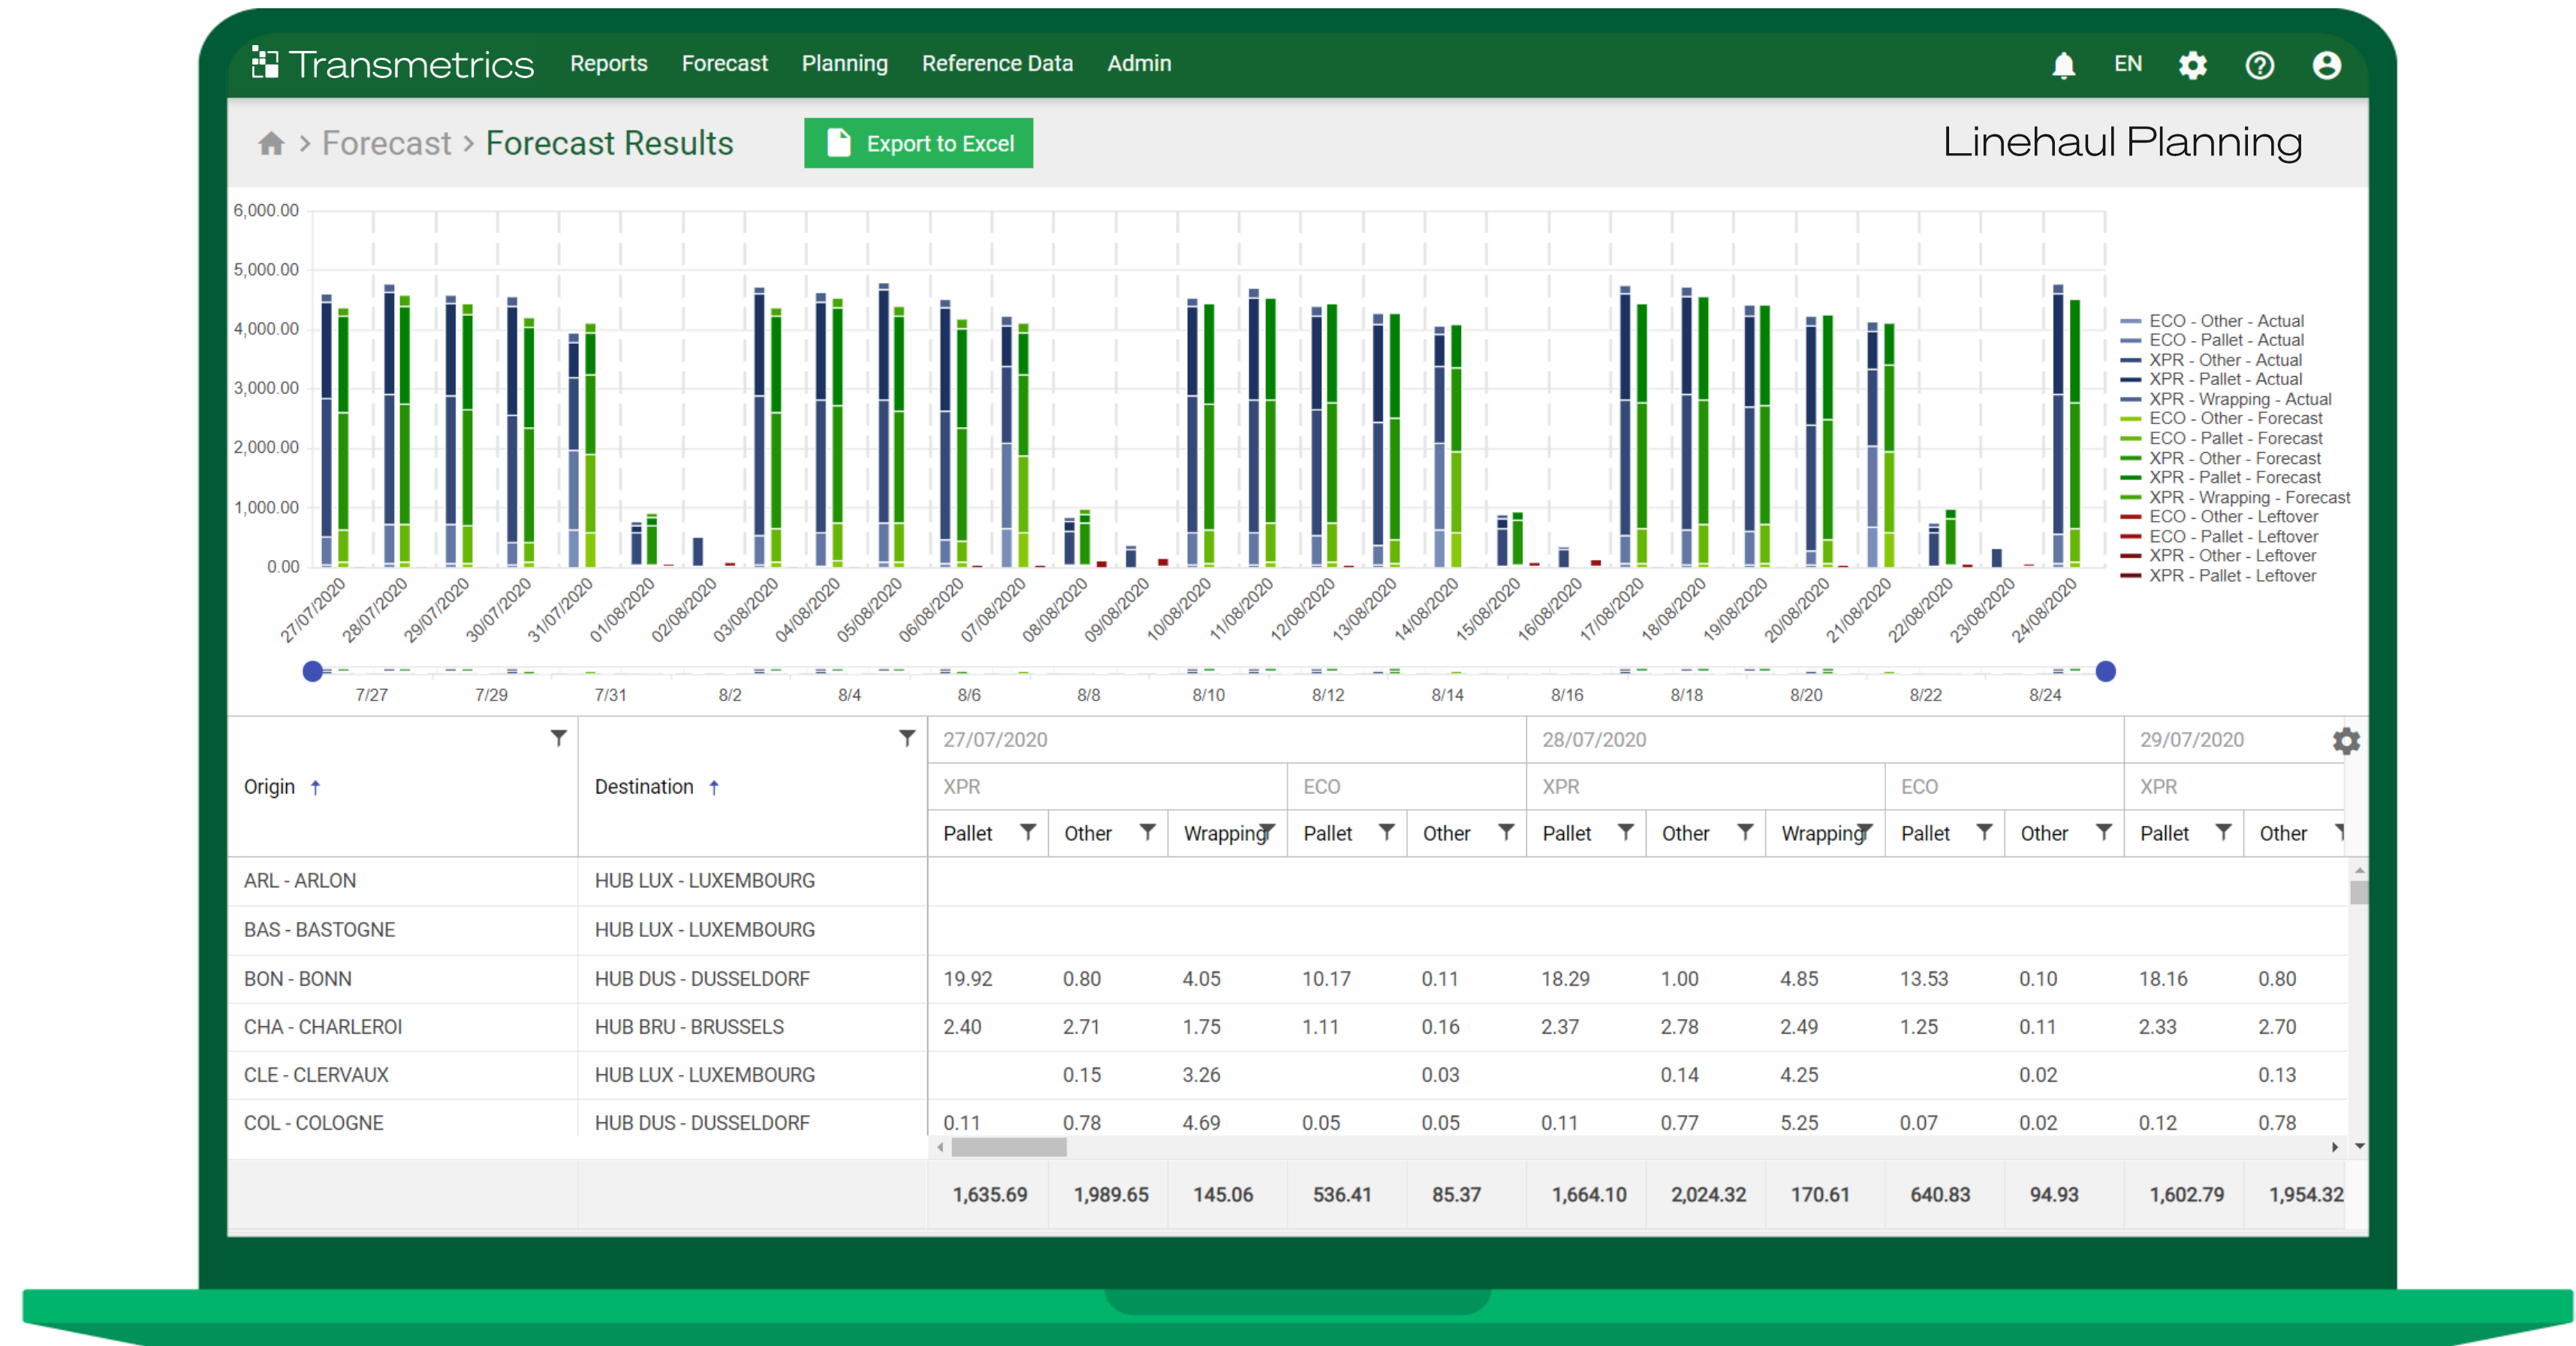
Transmetrics Reports Forecast Planning Reference Data Admin EN

Forecast > Forecast Results Export to Excel Linehaul Planning

6,000.00
5,000.00
4,000.00
3,000.00
2,000.00
1,000.00
0.00

27/07/2020 28/07/2020 29/07/2020 30/07/2020 31/07/2020 01/08/2020 02/08/2020 03/08/2020 04/08/2020 05/08/2020 06/08/2020 07/08/2020 08/08/2020 09/08/2020 10/08/2020 11/08/2020 12/08/2020 13/08/2020 14/08/2020 15/08/2020 16/08/2020 17/08/2020 18/08/2020 19/08/2020 20/08/2020 21/08/2020 22/08/2020 23/08/2020 24/08/2020

ECO - Other - Actual
ECO - Pallet - Actual
XPR - Other - Actual
XPR - Pallet - Actual
XPR - Wrapping - Actual
ECO - Other - Forecast
ECO - Pallet - Forecast
XPR - Other - Forecast
XPR - Pallet - Forecast
XPR - Wrapping - Forecast
ECO - Other - Leftover
ECO - Pallet - Leftover
XPR - Other - Leftover
XPR - Pallet - Leftover

7/27 7/29 7/31 8/2 8/4 8/6 8/8 8/10 8/12 8/14 8/16 8/18 8/20 8/22 8/24

| Origin ↑ | Destination ↑ | 27/07/2020 XPR Pallet | Other | Wrapping | ECO Pallet | Other | 28/07/2020 XPR Pallet | Other | Wrapping | ECO Pallet | Other | 29/07/2020 XPR Pallet | Other |
|---|---|---|---|---|---|---|---|---|---|---|---|---|---|
| ARL - ARLON | HUB LUX - LUXEMBOURG | | | | | | | | | | | | |
| BAS - BASTOGNE | HUB LUX - LUXEMBOURG | | | | | | | | | | | | |
| BON - BONN | HUB DUS - DUSSELDORF | 19.92 | 0.80 | 4.05 | 10.17 | 0.11 | 18.29 | 1.00 | 4.85 | 13.53 | 0.10 | 18.16 | 0.80 |
| CHA - CHARLEROI | HUB BRU - BRUSSELS | 2.40 | 2.71 | 1.75 | 1.11 | 0.16 | 2.37 | 2.78 | 2.49 | 1.25 | 0.11 | 2.33 | 2.70 |
| CLE - CLERVAUX | HUB LUX - LUXEMBOURG | | 0.15 | 3.26 | | 0.03 | | 0.14 | 4.25 | | 0.02 | | 0.13 |
| COL - COLOGNE | HUB DUS - DUSSELDORF | 0.11 | 0.78 | 4.69 | 0.05 | 0.05 | 0.11 | 0.77 | 5.25 | 0.07 | 0.02 | 0.12 | 0.78 |
| | | 1,635.69 | 1,989.65 | 145.06 | 536.41 | 85.37 | 1,664.10 | 2,024.32 | 170.61 | 640.83 | 94.93 | 1,602.79 | 1,954.32 |